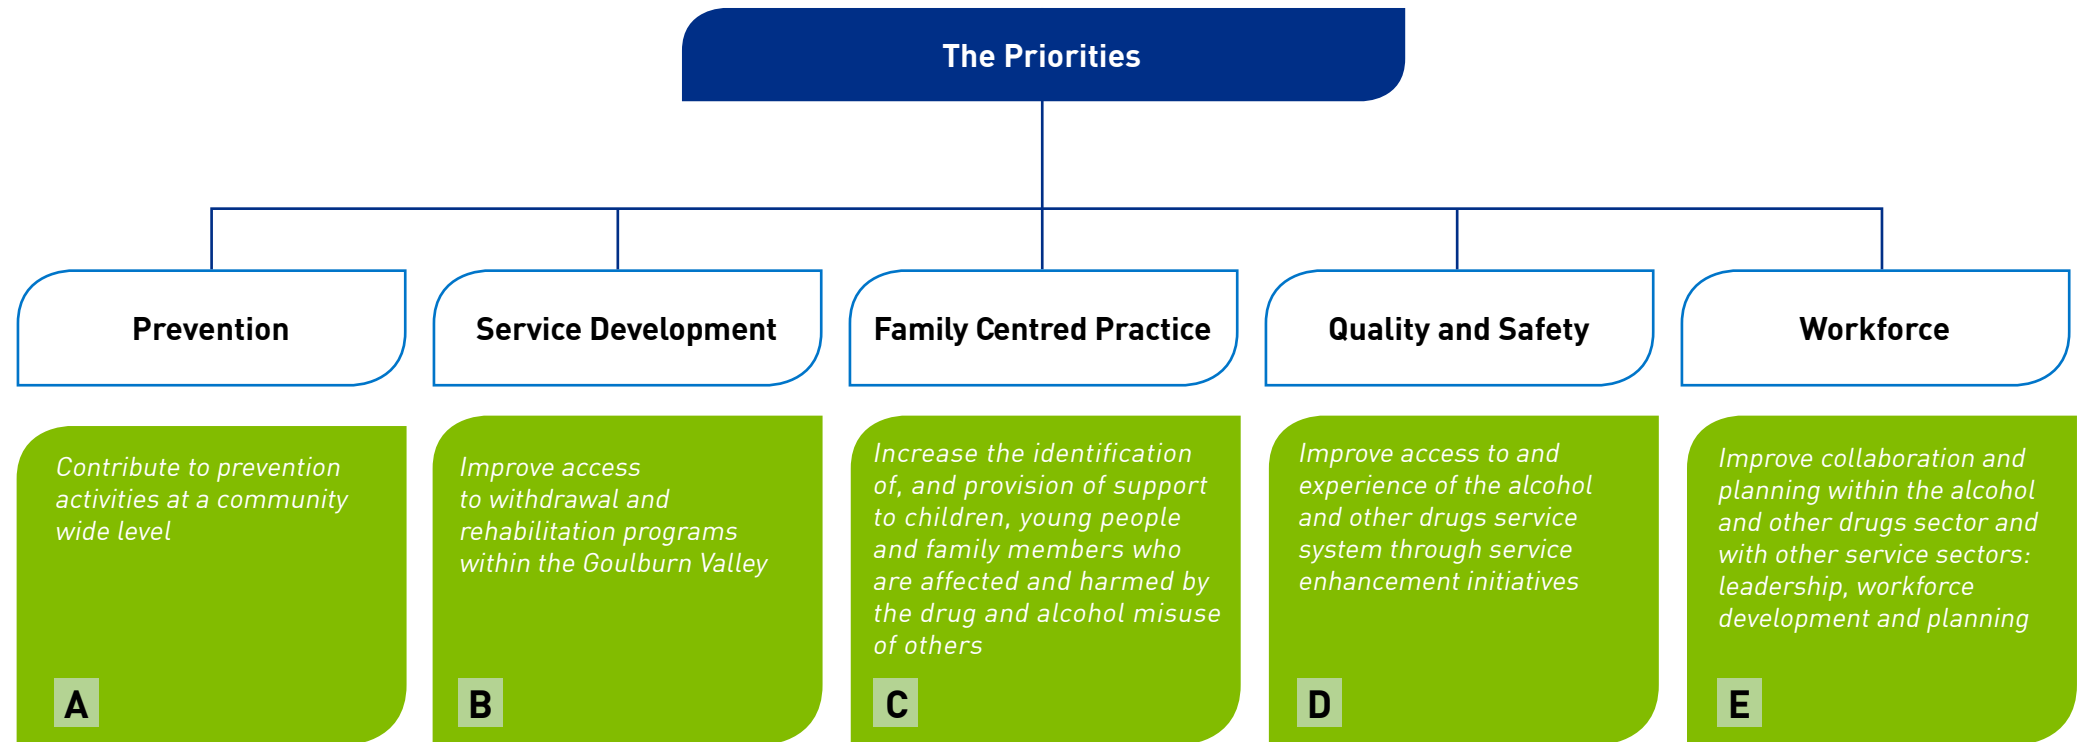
The Priorities

Prevention

Contribute to prevention activities at a community wide level

A

Service Development

Improve access to withdrawal and rehabilitation programs within the Goulburn Valley

B

Family Centred Practice

Increase the identification of, and provision of support to children, young people and family members who are affected and harmed by the drug and alcohol misuse of others

C

Quality and Safety

Improve access to and experience of the alcohol and other drugs service system through service enhancement initiatives

D

Workforce

Improve collaboration and planning within the alcohol and other drugs sector and with other service sectors: leadership, workforce development and planning

E